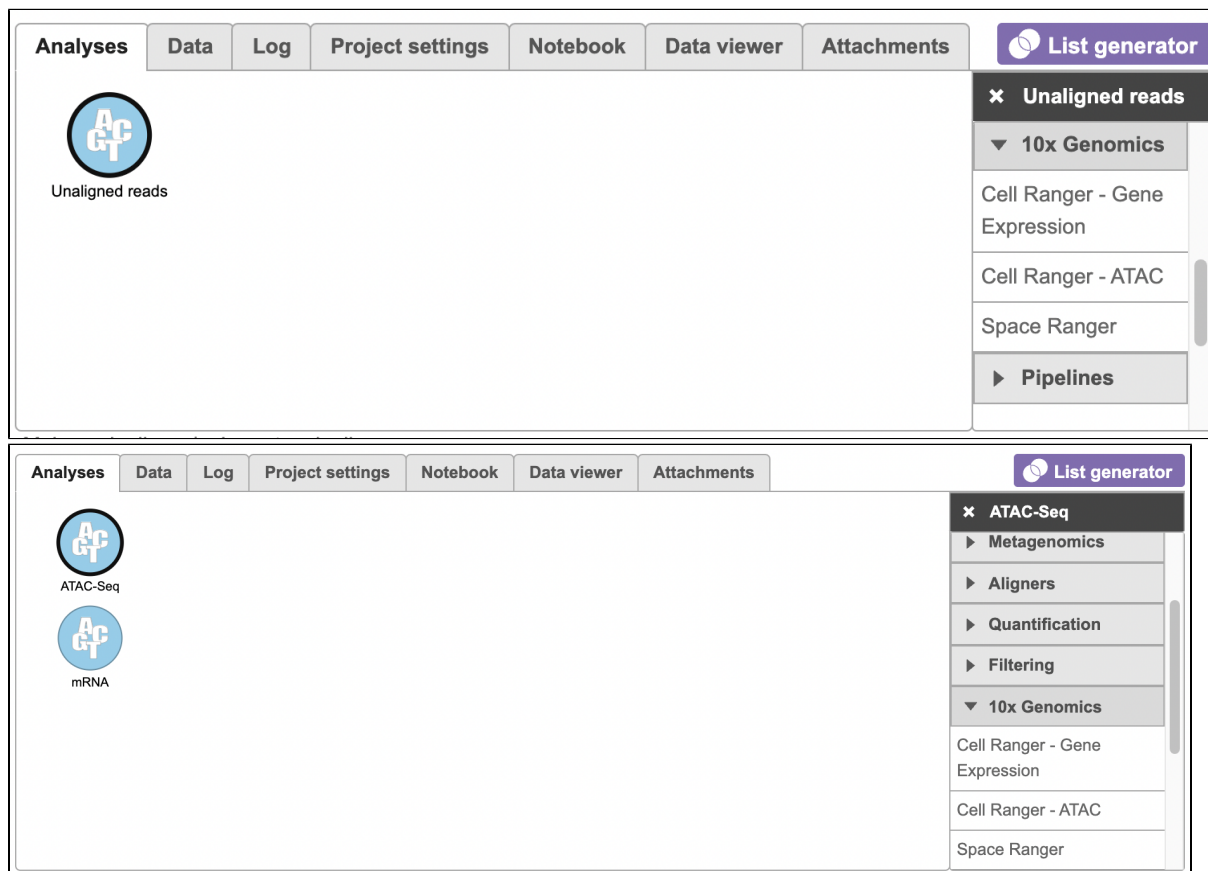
Analyses | Data | Log | Project settings | Notebook | Data viewer | Attachments

List generator

AGCT
Unaligned reads

× Unaligned reads
▼ 10x Genomics
Cell Ranger - Gene Expression
Cell Ranger - ATAC
Space Ranger
▶ Pipelines

Analyses | Data | Log | Project settings | Notebook | Data viewer | Attachments

List generator

AGCT
ATAC-Seq

AGCT
mRNA

× ATAC-Seq
▶ Metagenomics
▶ Aligners
▶ Quantification
▶ Filtering
▼ 10x Genomics
Cell Ranger - Gene Expression
Cell Ranger - ATAC
Space Ranger